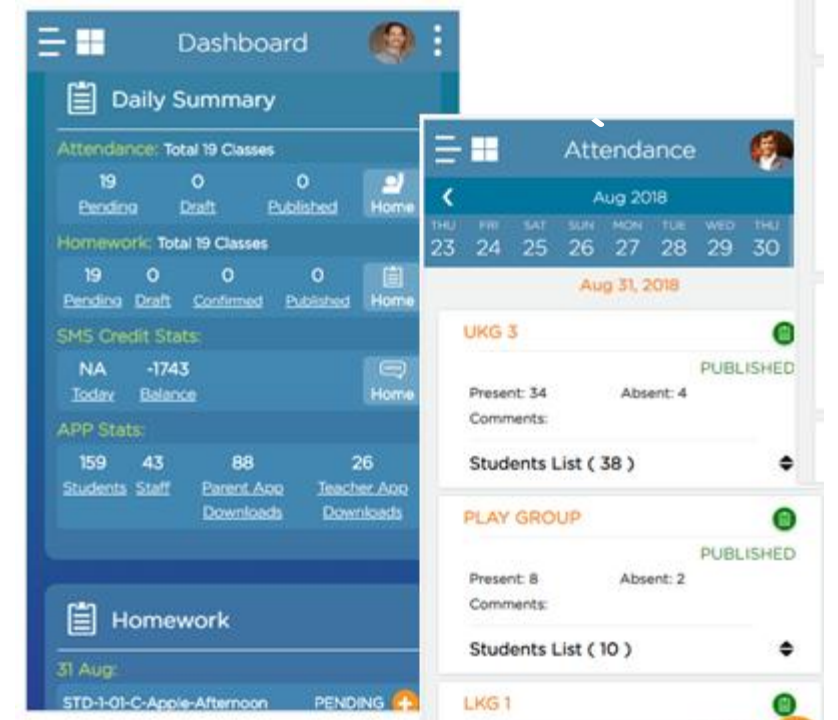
Dashboard

Daily Summary

Attendance: Total 19 Classes

| 19 | 0 | 0 | Home |
|---|---|---|---|
| Pending | Draft | Published | |

Homework: Total 19 Classes

| 19 | 0 | 0 | 0 | Home |
|---|---|---|---|---|
| Pending | Draft | Confirmed | Published | |

SMS Credit Stats:

| NA | -1743 | Home |
|---|---|---|
| Today | Balance | |

APP Stats:

| 159 | 43 | 88 | 26 |
|---|---|---|---|
| Students | Staff | Parent App Downloads | Teacher App Downloads |

Homework

31 Aug:

STD-1-01-C-Apple-Afternoon PENDING

Attendance

Aug 2018

| THU | FRI | SAT | SUN | MON | TUE | WED | THU |
|---|---|---|---|---|---|---|---|
| 23 | 24 | 25 | 26 | 27 | 28 | 29 | 30 |

Aug 31, 2018

UKG 3

PUBLISHED

Present: 34 Absent: 4

Comments:

Students List ( 38 )

PLAY GROUP

PUBLISHED

Present: 8 Absent: 2

Comments:

Students List ( 10 )

LKG 1